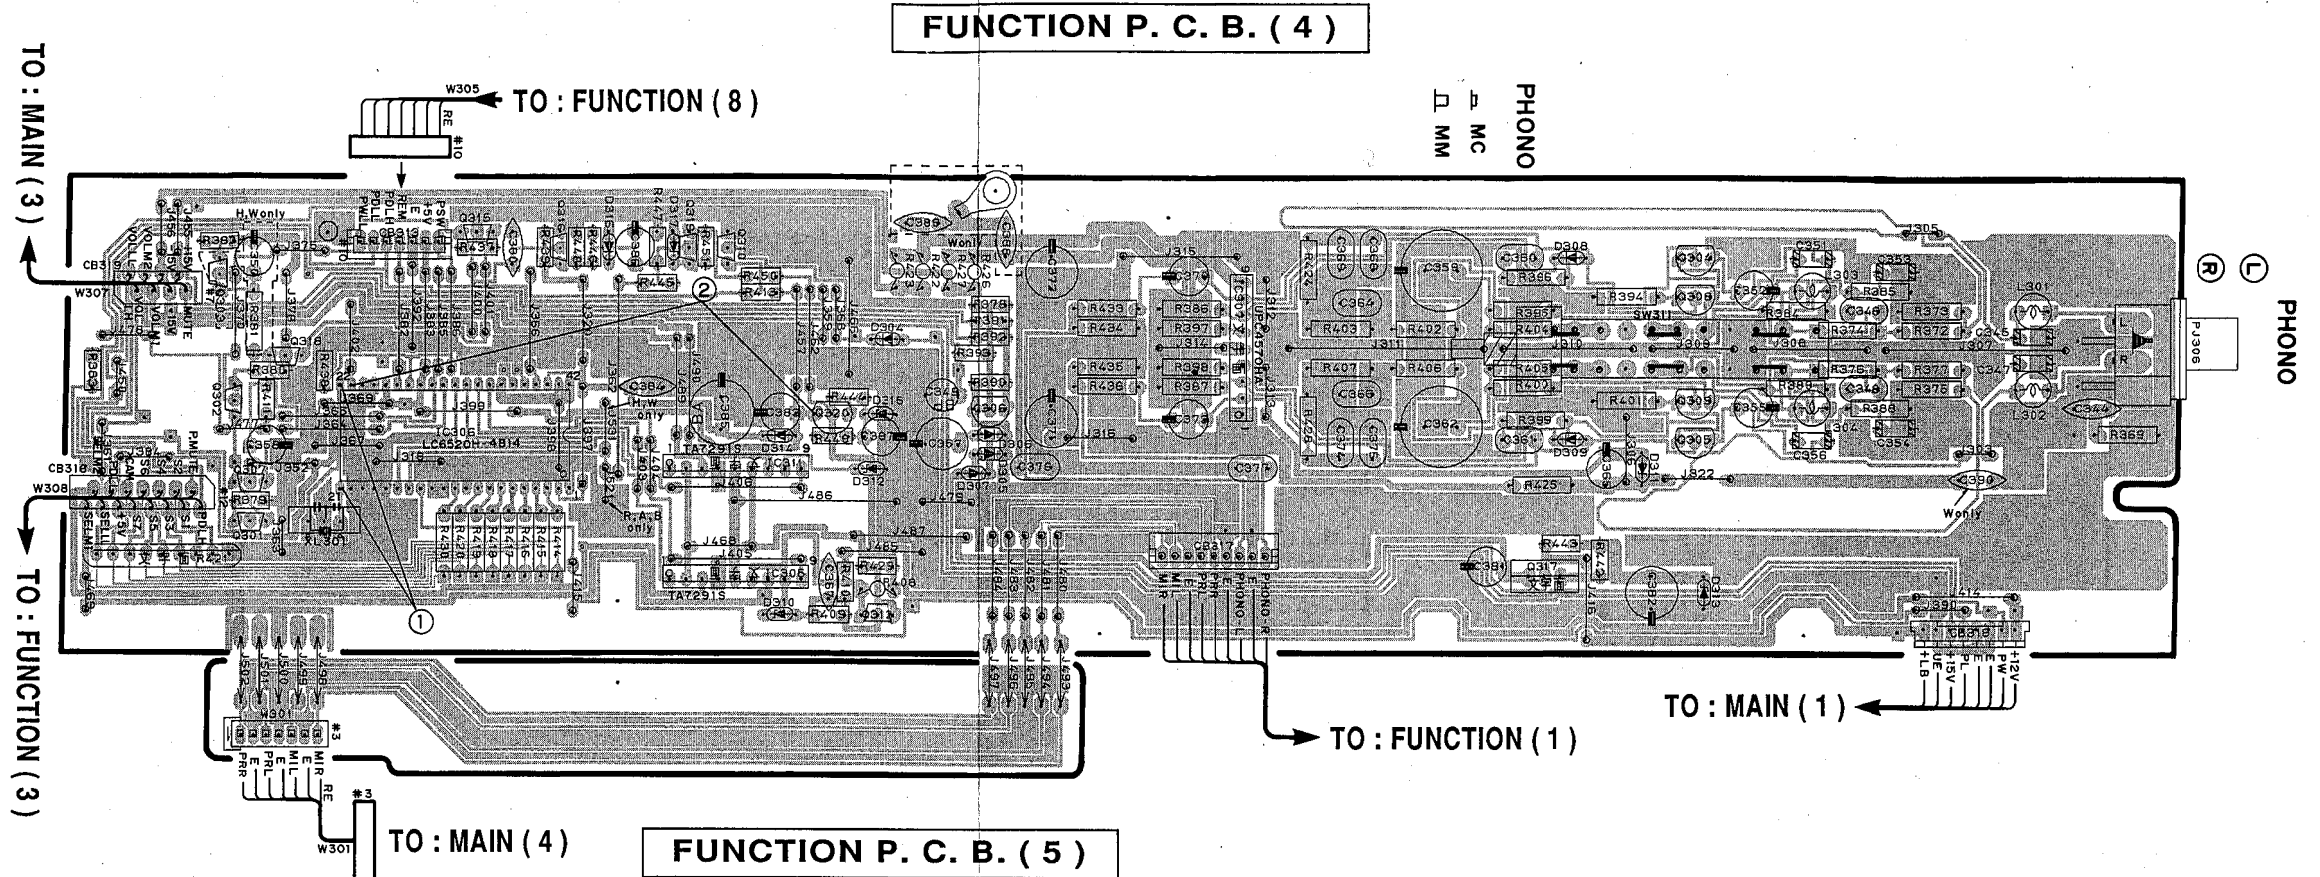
FUNCTION P. C. B. ( 4 )

TO : MAIN ( 3 )

W305

TO : FUNCTION ( 8 )

RE

#10

PHONO

MC

MM

PHONO

Ⓡ

Ⓛ

PJ306

W307

CB319

H.Wonly

W.only

Wonly

LC6520H-4B14

TA7291S

TA7291S

IC306

IC305

IC307

SW311

①

②

CB318

W308

TO : FUNCTION ( 3 )

CB317

M R

M L

E

PRR

PRL

E

PHONO-L

E

PHONO-R

TO : FUNCTION ( 1 )

TO : MAIN ( 1 )

CB316

W301

#3

PRR

E

PRL

E

MIL

MIR

RE

#3

W301

TO : MAIN ( 4 )

FUNCTION P. C. B. ( 5 )